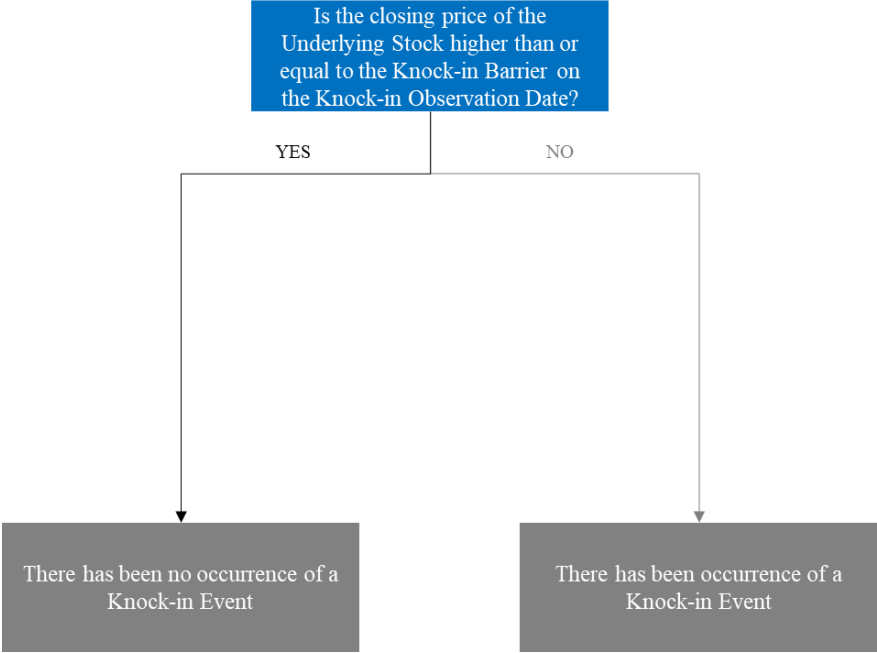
Is the closing price of the Underlying Stock higher than or equal to the Knock-in Barrier on the Knock-in Observation Date?

YES

NO

There has been no occurrence of a Knock-in Event

There has been occurrence of a Knock-in Event